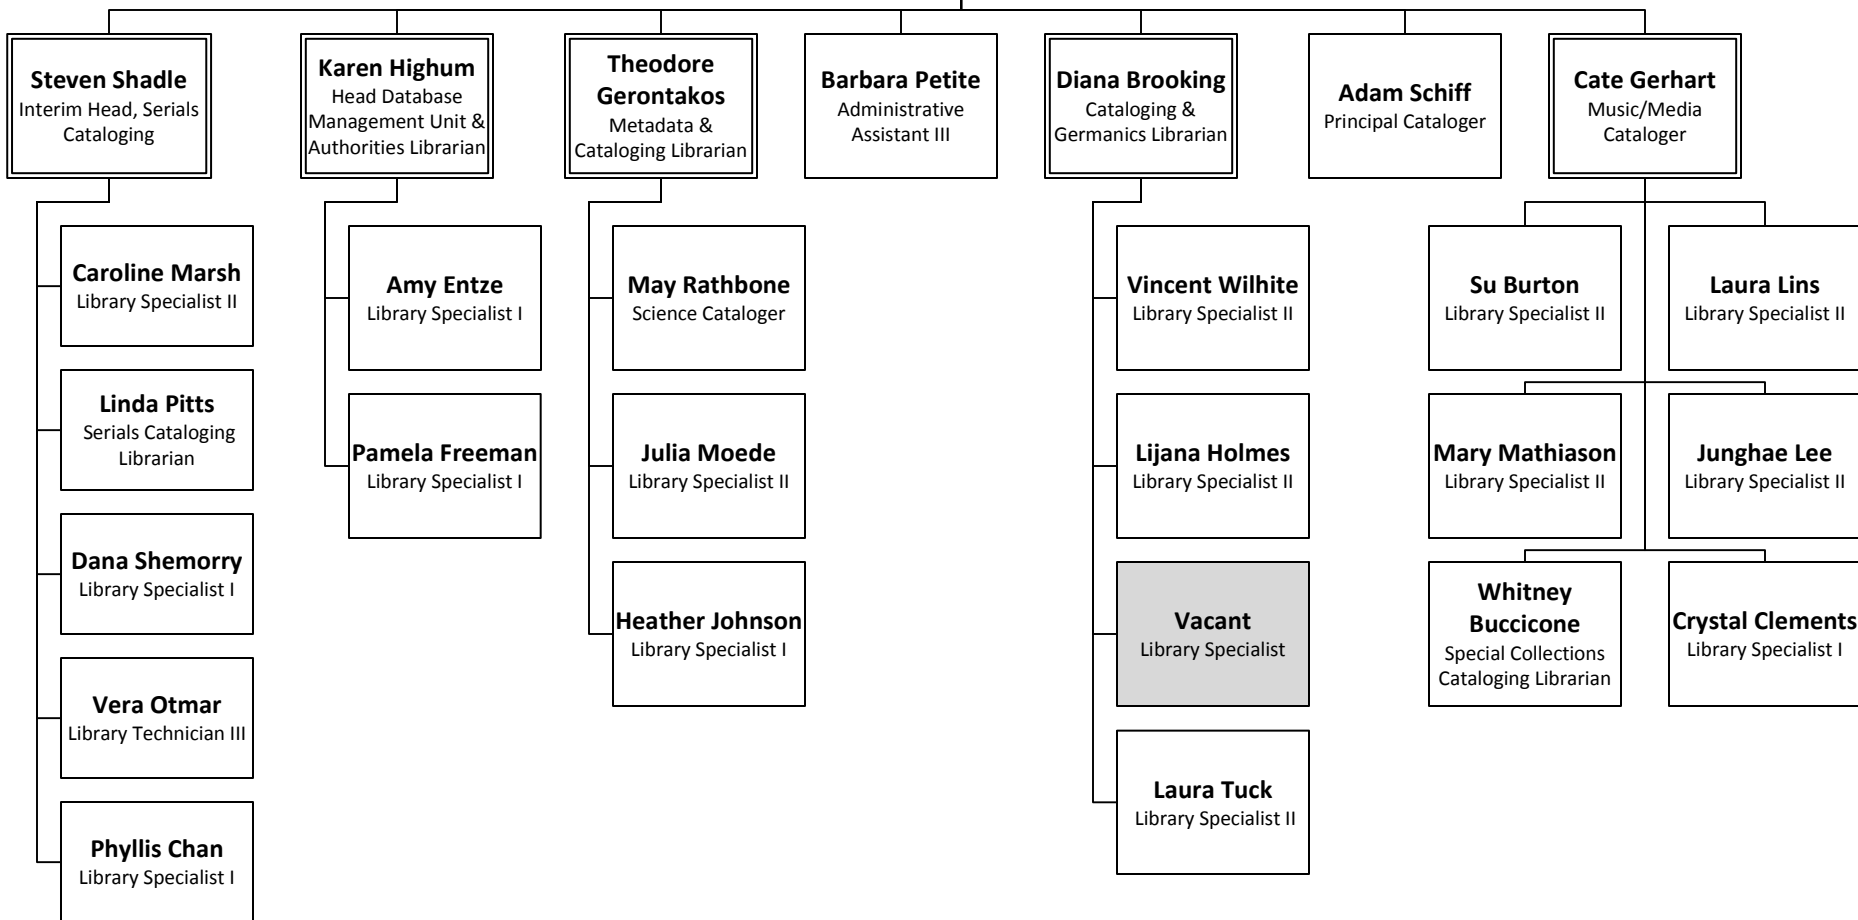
**Steven Shadle**
Interim Head, Serials Cataloging

**Caroline Marsh**
Library Specialist II

**Linda Pitts**
Serials Cataloging Librarian

**Dana Shemorry**
Library Specialist I

**Vera Otmar**
Library Technician III

**Phyllis Chan**
Library Specialist I

**Karen Highum**
Head Database Management Unit & Authorities Librarian

**Amy Entze**
Library Specialist I

**Pamela Freeman**
Library Specialist I

**Theodore Gerontakos**
Metadata & Cataloging Librarian

**May Rathbone**
Science Cataloger

**Julia Moede**
Library Specialist II

**Heather Johnson**
Library Specialist I

**Barbara Petite**
Administrative Assistant III

**Diana Brooking**
Cataloging & Germanics Librarian

**Vincent Wilhite**
Library Specialist II

**Lijana Holmes**
Library Specialist II

**Vacant**
Library Specialist

**Laura Tuck**
Library Specialist II

**Adam Schiff**
Principal Cataloger

**Cate Gerhart**
Music/Media Cataloger

**Su Burton**
Library Specialist II

**Laura Lins**
Library Specialist II

**Mary Mathiason**
Library Specialist II

**Junghae Lee**
Library Specialist II

**Whitney Buccicone**
Special Collections Cataloging Librarian

**Crystal Clements**
Library Specialist I